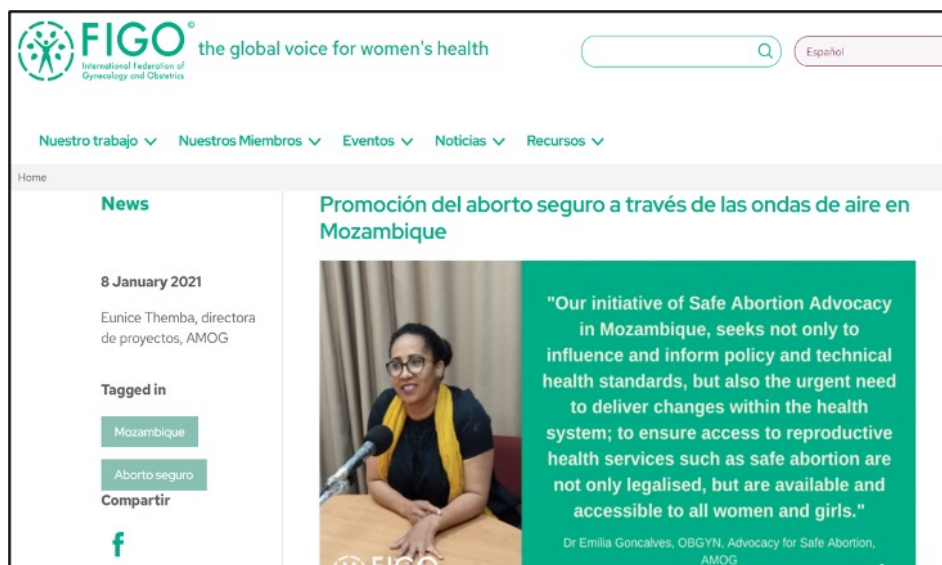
FIGO®
International Federation of Gynecology and Obstetrics

the global voice for women's health

Español

Nuestro trabajo ∨ Nuestros Miembros ∨ Eventos ∨ Noticias ∨ Recursos ∨

Home

News

8 January 2021

Eunice Themba, directora de proyectos, AMOG

Tagged in

Mozambique

Aborto seguro

Compartir

f

Promoción del aborto seguro a través de las ondas de aire en Mozambique

"Our initiative of Safe Abortion Advocacy in Mozambique, seeks not only to influence and inform policy and technical health standards, but also the urgent need to deliver changes within the health system; to ensure access to reproductive health services such as safe abortion are not only legalised, but are available and accessible to all women and girls."

Dr Emilia Goncalves, OBGYN, Advocacy for Safe Abortion, AMOG

FIGO